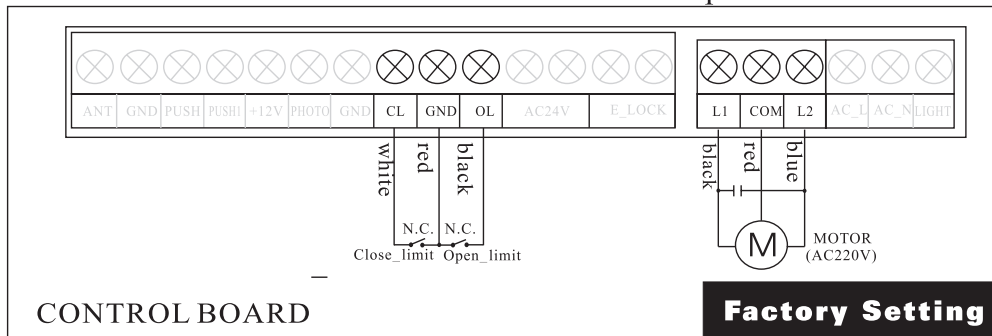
ANT GND PUSH PUSH1 +12V PHOTO GND CL GND OL AC24V E_LOCK

L1 COM L2 AC_L AC_N LIGHT

white red black

black red blue

N.C. N.C.
Close_limit Open_limit

M MOTOR (AC220V)

CONTROL BOARD

Factory Setting